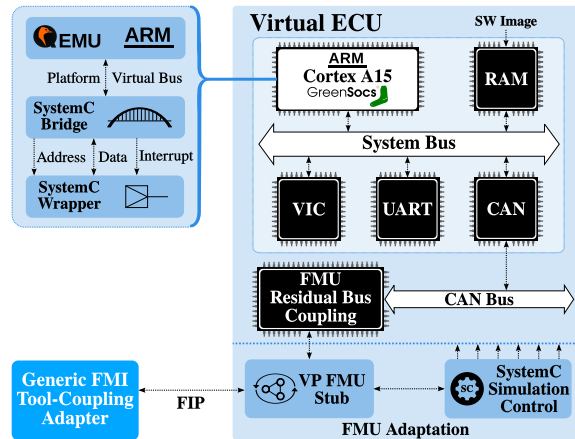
QEMU ARM

Platform Virtual Bus

SystemC Bridge

Address Data Interrupt

SystemC Wrapper

Virtual ECU

SW Image

ARM Cortex A15 GreenSocs

RAM

System Bus

VIC

UART

CAN

FMU Residual Bus Coupling

CAN Bus

Generic FMI Tool-Coupling Adapter

FIP

VP FMU Stub

SC

SystemC Simulation Control

FMU Adaptation